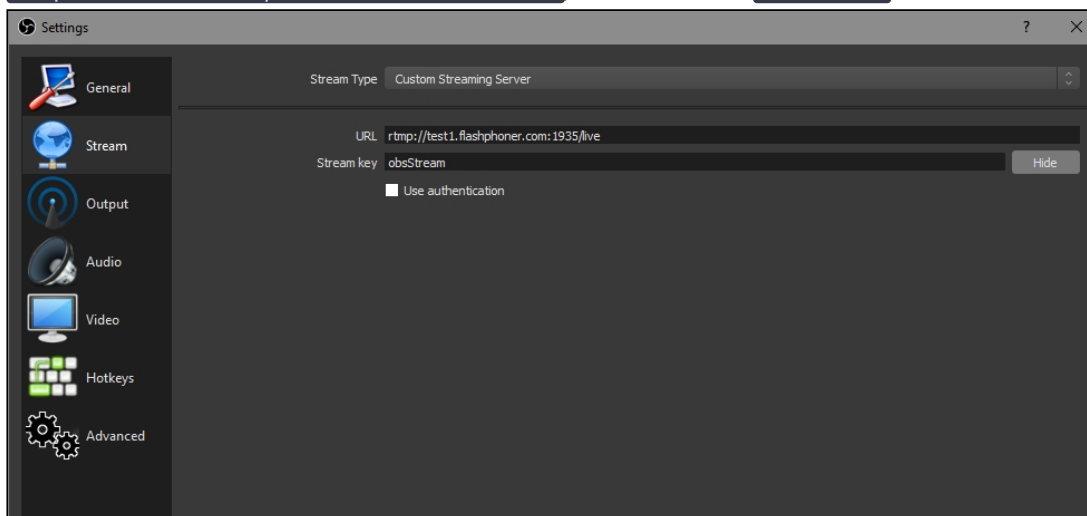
Settings

?

X

General

Stream

Output

Audio

Video

Hotkeys

Advanced

Stream Type Custom Streaming Server

URL rtmp://test1.flashphoner.com:1935/live

Stream key obsStream

Hide

Use authentication